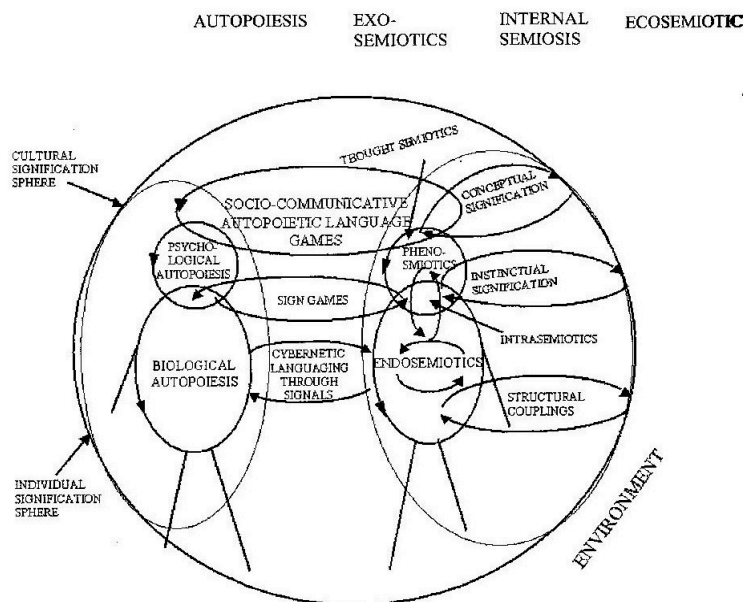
AUTOPOIESIS EXO-SEMIOTICS INTERNAL SEMIOSIS ECOSEMIOTIC

CULTURAL SIGNIFICATION SPHERE

TBOUGHT SEMIOTICS

SOCIO-COMMUNICATIVE AUTOPOIETIC LANGUAGE GAMES

CONCEPTUAL SIGNIFICATION

PSYCHO-LOGICAL AUTOPOIESIS

PHENO-SMIOTICS

INSTINCTUAL SIGNIFICATION

SIGN GAMES

INTRASEMIOTICS

BIOLOGICAL AUTOPOIESIS

CYBERNETIC LANGUAGING THROUGH SIGNALS

ENDOSEMIOTICS

STRUCTURAL COUPLINGS

INDIVIDUAL SIGNIFICATION SPHERE

ENVIRONMENT